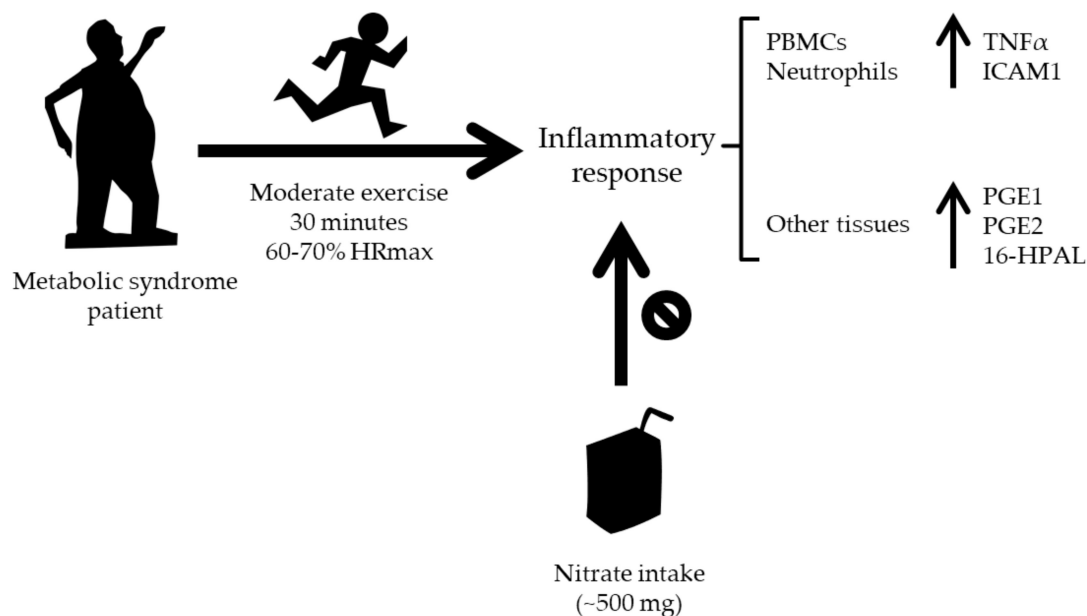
Metabolic syndrome patient

Moderate exercise
30 minutes
60-70% HRmax

Inflammatory response

PBMCs
Neutrophils

$\uparrow$ TNF$\alpha$
ICAM1

Other tissues

$\uparrow$ PGE1
PGE2
16-HPAL

Nitrate intake
(~500 mg)